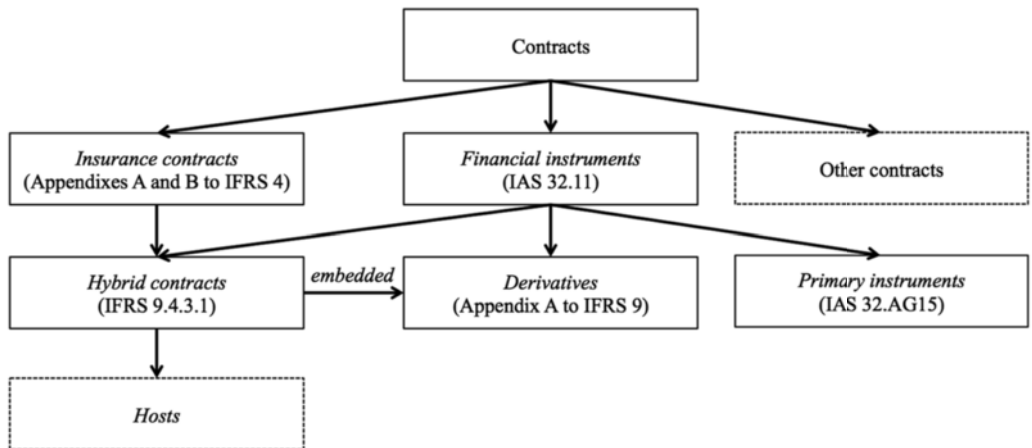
Contracts

*Insurance contracts*
(Appendixes A and B to IFRS 4)

*Financial instruments*
(IAS 32.11)

Other contracts

*Hybrid contracts*
(IFRS 9.4.3.1)

*embedded*

*Derivatives*
(Appendix A to IFRS 9)

*Primary instruments*
(IAS 32.AG15)

*Hosts*